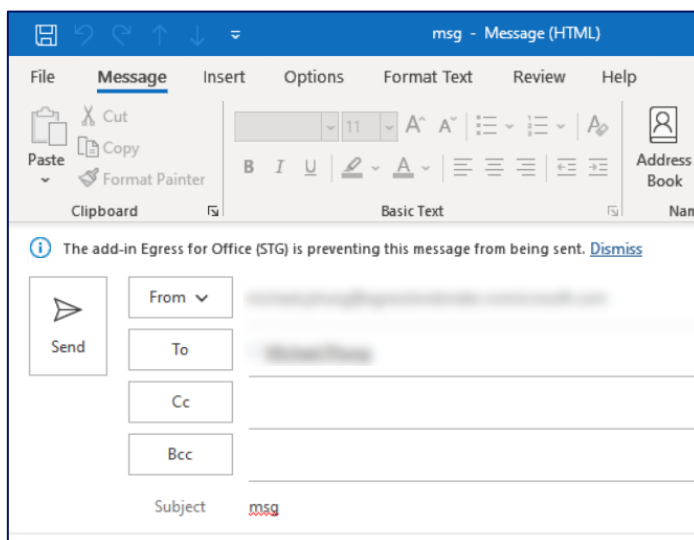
msg - Message (HTML)

File Message Insert Options Format Text Review Help

Paste Cut Copy Format Painter

Clipboard

11

Basic Text

Address Book

Nam

The add-in Egress for Office (STG) is preventing this message from being sent. Dismiss

Send

From

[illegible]

To

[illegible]

Cc

Bcc

Subject

msg